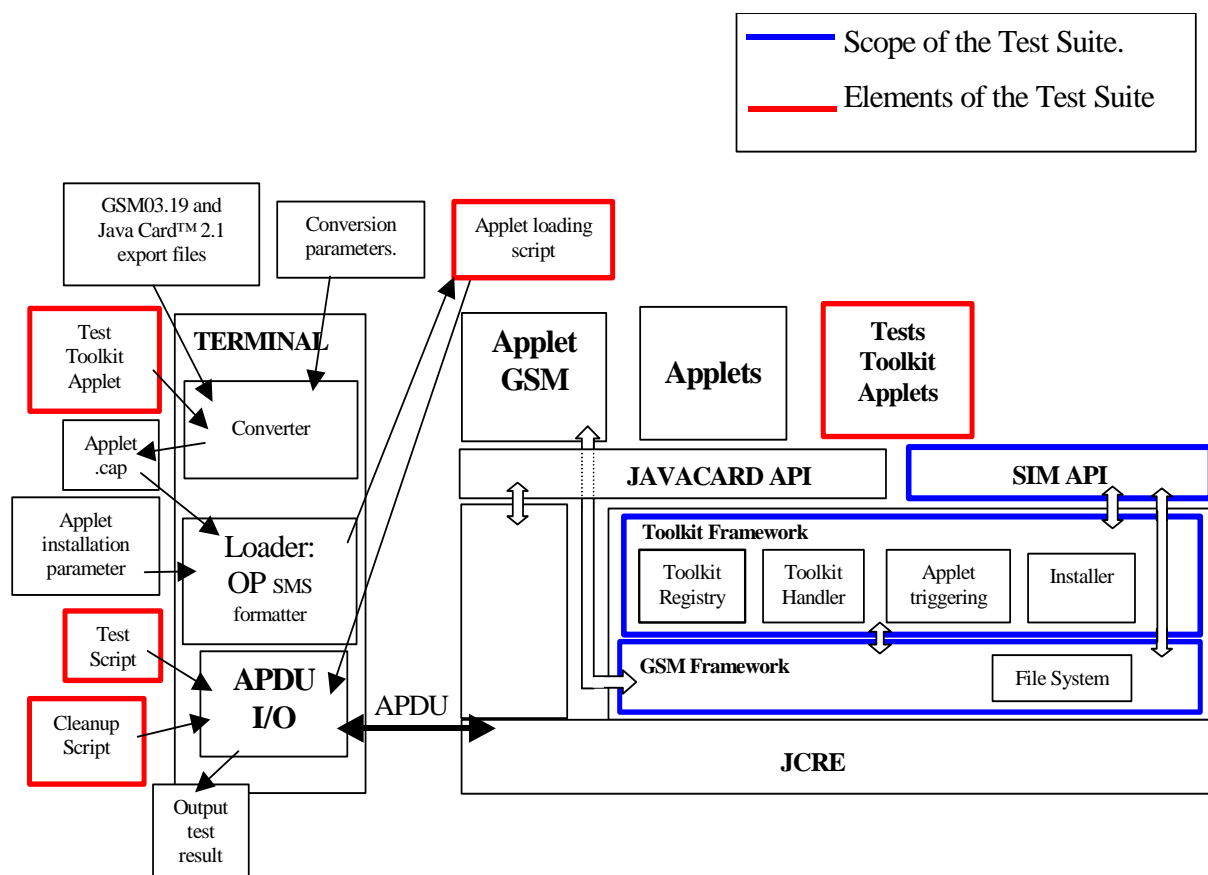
Scope of the Test Suite.

Elements of the Test Suite

GSM03.19 and Java Card™ 2.1 export files

Conversion parameters.

Applet loading script

Test Toolkit Applet

TERMINAL

Converter

Applet .cap

Applet installation parameter

Loader: OP SMS formatter

Test Script

Cleanup Script

APDU I/O

Output test result

APDU

Applet GSM

Applets

Tests Toolkit Applets

JAVACARD API

SIM API

Toolkit Framework

Toolkit Registry

Toolkit Handler

Applet triggering

Installer

GSM Framework

File System

JCRE